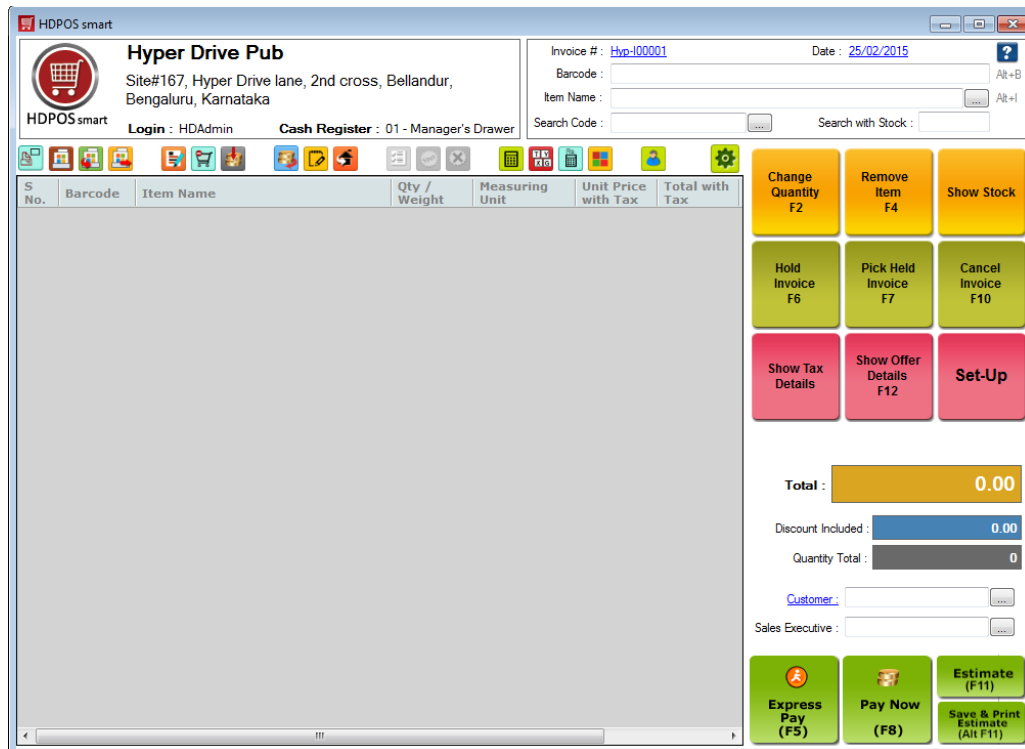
HDPOS smart

HDPOS smart

Hyper Drive Pub
Site#167, Hyper Drive lane, 2nd cross, Bellandur, Bengaluru, Karnataka

Login : HDAdmin
Cash Register : 01 - Manager's Drawer

Invoice # : Hyp-I00001
Date : 25/02/2015
?
Barcode :
Alt+B
Item Name :
...
Alt+I
Search Code :
...
Search with Stock :

| S No. | Barcode | Item Name | Qty / Weight | Measuring Unit | Unit Price with Tax | Total with Tax |
|---|---|---|---|---|---|---|

Change Quantity F2
Remove Item F4
Show Stock
Hold Invoice F6
Pick Held Invoice F7
Cancel Invoice F10
Show Tax Details
Show Offer Details F12
Set-Up

Total : 0.00
Discount Included : 0.00
Quantity Total : 0

Customer :
...
Sales Executive :
...

Express Pay (F5)
Pay Now (F8)
Estimate (F11)
Save & Print Estimate (Alt F11)